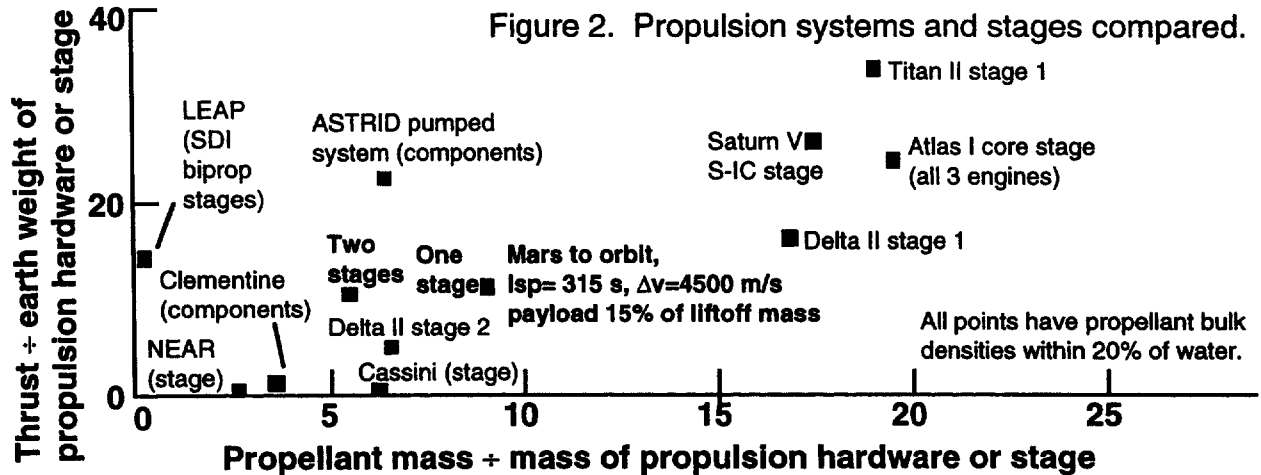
Figure 2. Propulsion systems and stages compared.

Thrust ÷ earth weight of propulsion hardware or stage

40

20

0

Titan II stage 1

LEAP (SDI biprop stages)

ASTRID pumped system (components)

Saturn V S-IC stage

Atlas I core stage (all 3 engines)

Delta II stage 1

Two stages

One stage

Mars to orbit, Isp= 315 s, $\Delta v$=4500 m/s payload 15% of liftoff mass

Clementine (components)

Delta II stage 2

NEAR (stage)

Cassini (stage)

All points have propellant bulk densities within 20% of water.

0

5

10

15

20

25

Propellant mass ÷ mass of propulsion hardware or stage